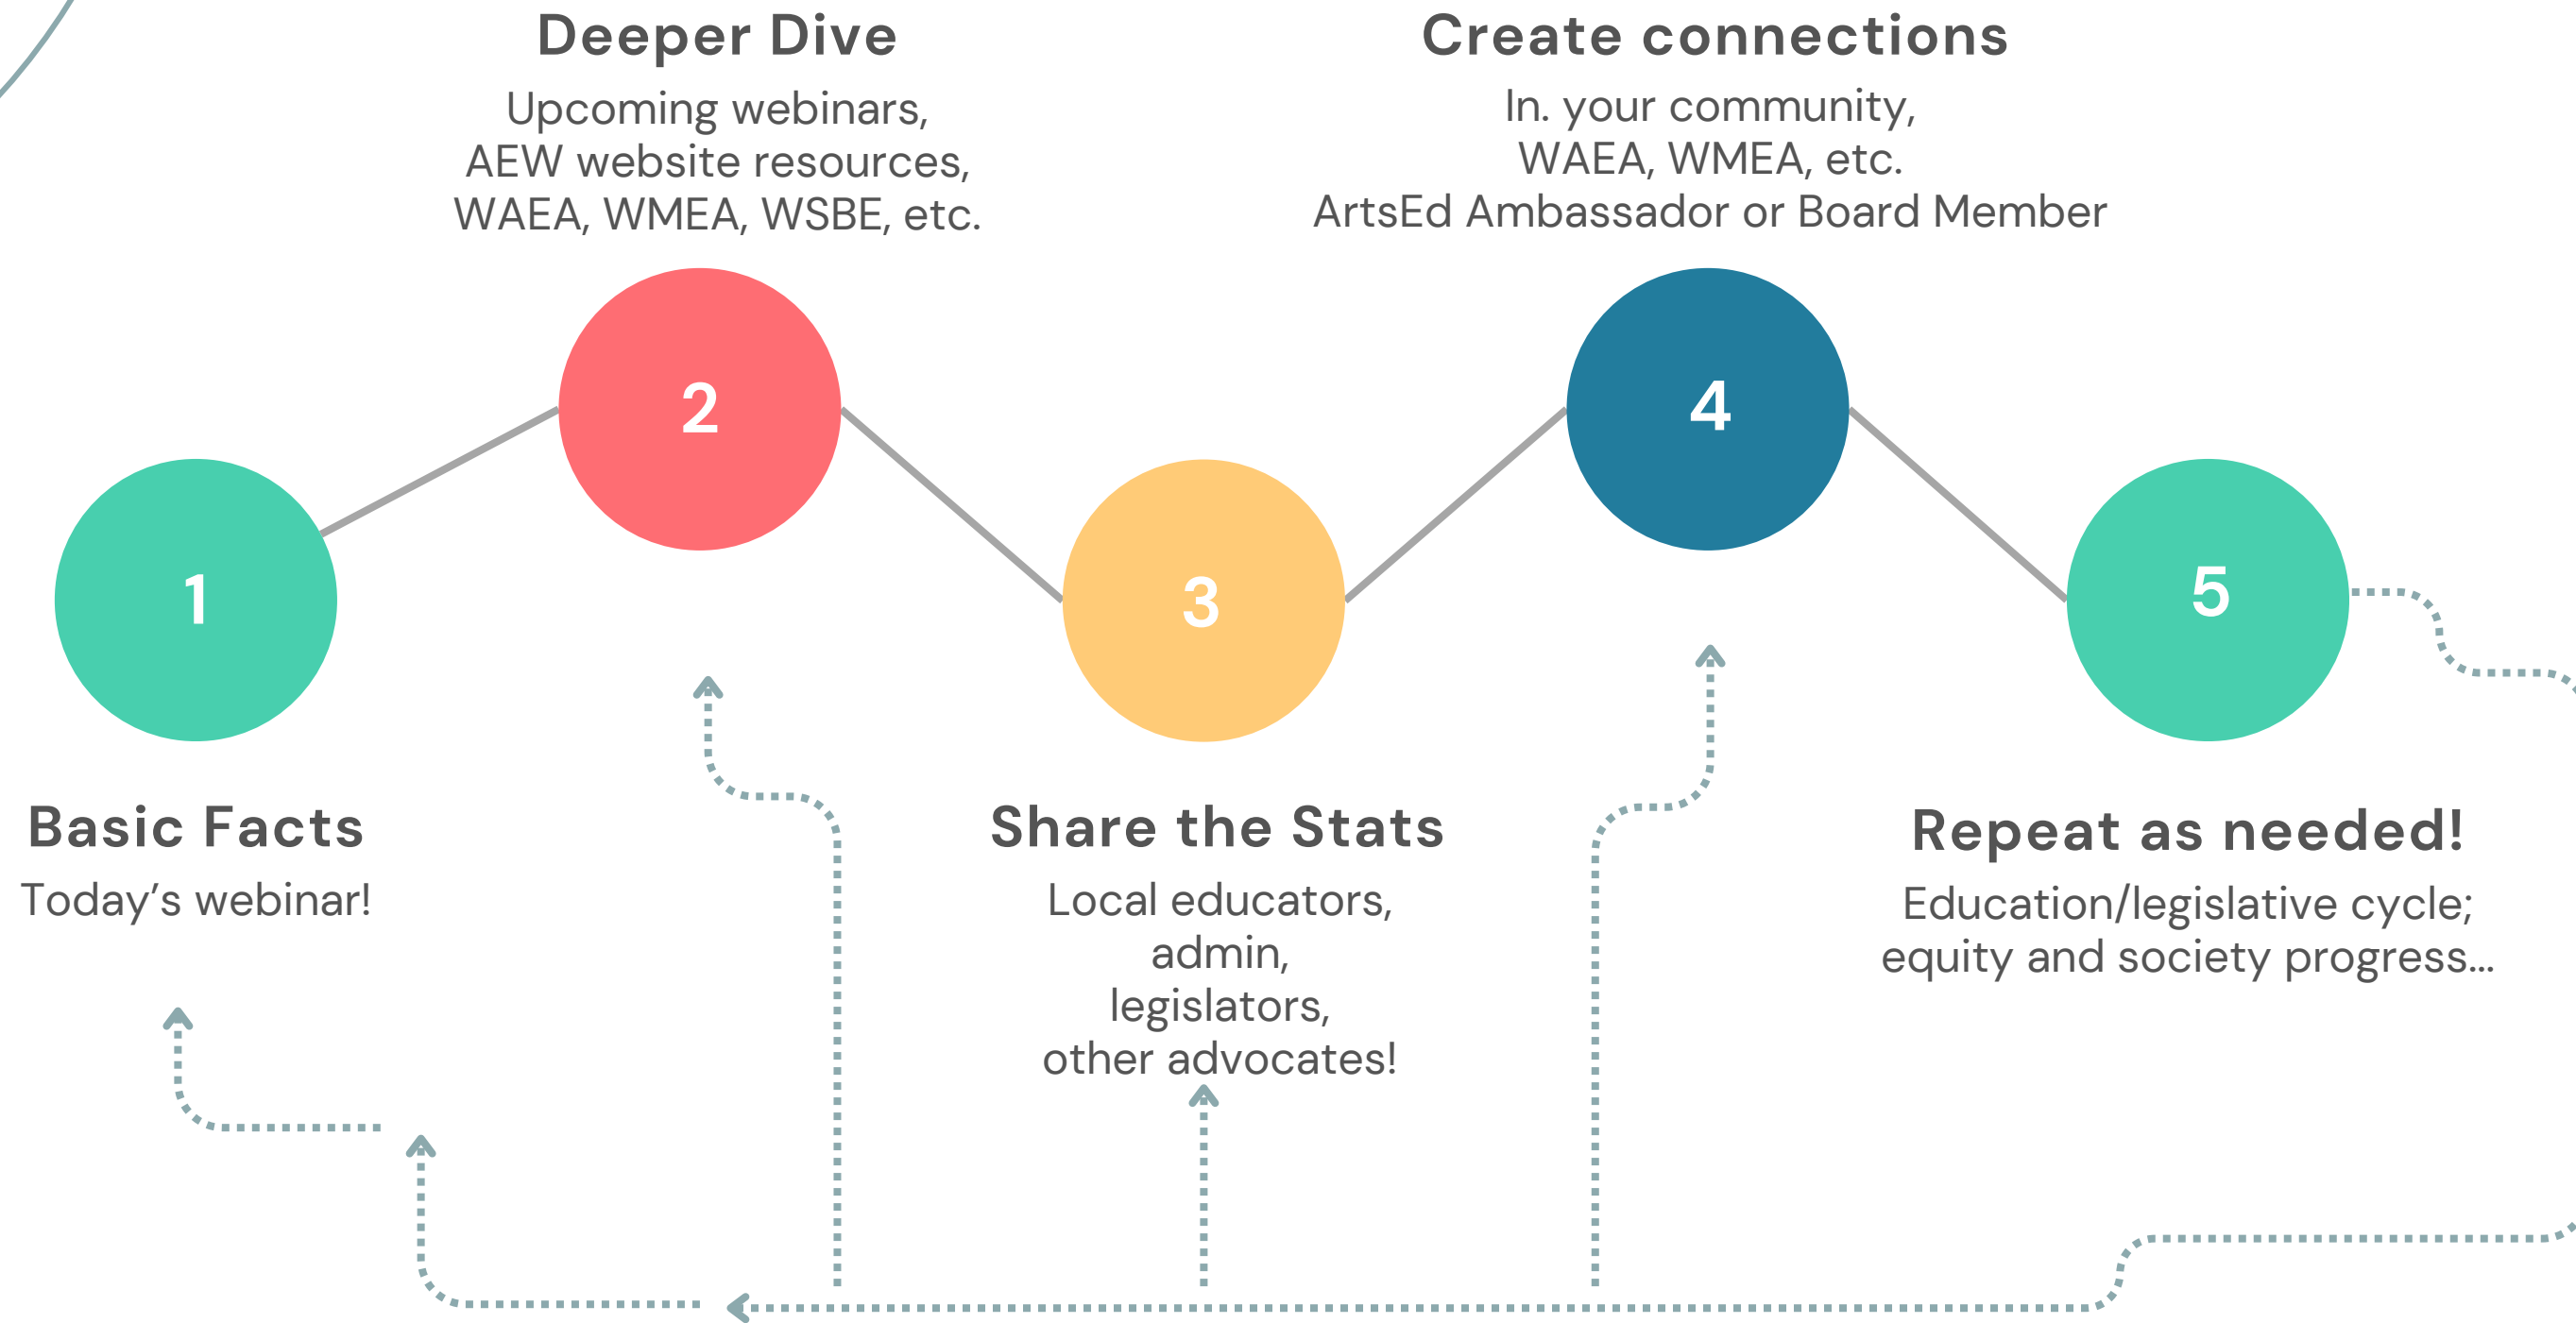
Deeper Dive

Upcoming webinars, AEW website resources, WAEA, WMEA, WSBE, etc.

Create connections

In. your community, WAEA, WMEA, etc. ArtsEd Ambassador or Board Member

2

4

1

3

5

Basic Facts

Today's webinar!

Share the Stats

Local educators, admin, legislators, other advocates!

Repeat as needed!

Education/legislative cycle; equity and society progress...